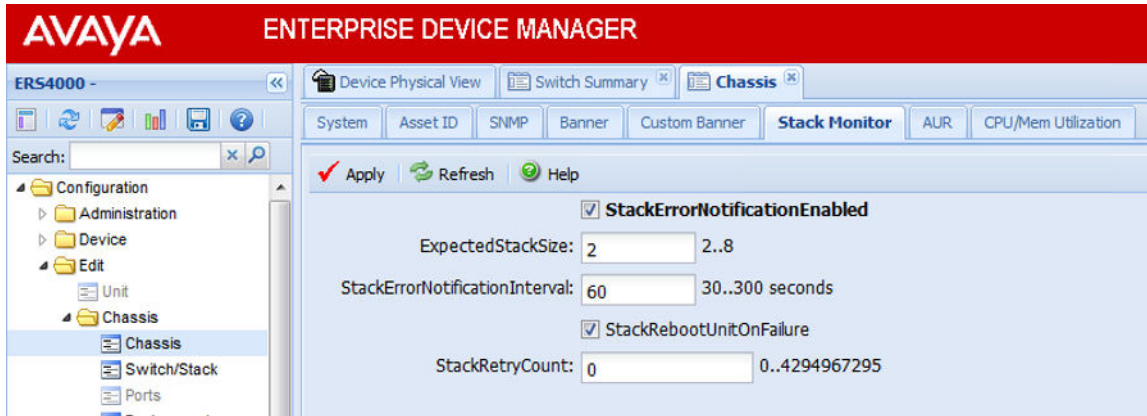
AVAYA ENTERPRISE DEVICE MANAGER

ERS4000 -

Search:

Configuration
Administration
Device
Edit
Unit
Chassis
Chassis
Switch/Stack
Ports
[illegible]

Device Physical View | Switch Summary | Chassis

System | Asset ID | SNMP | Banner | Custom Banner | Stack Monitor | AUR | CPU/Mem Utilization

Apply | Refresh | Help

StackErrorNotificationEnabled

ExpectedStackSize: 2 2..8

StackErrorNotificationInterval: 60 30..300 seconds

StackRebootUnitOnFailure

StackRetryCount: 0 0..4294967295